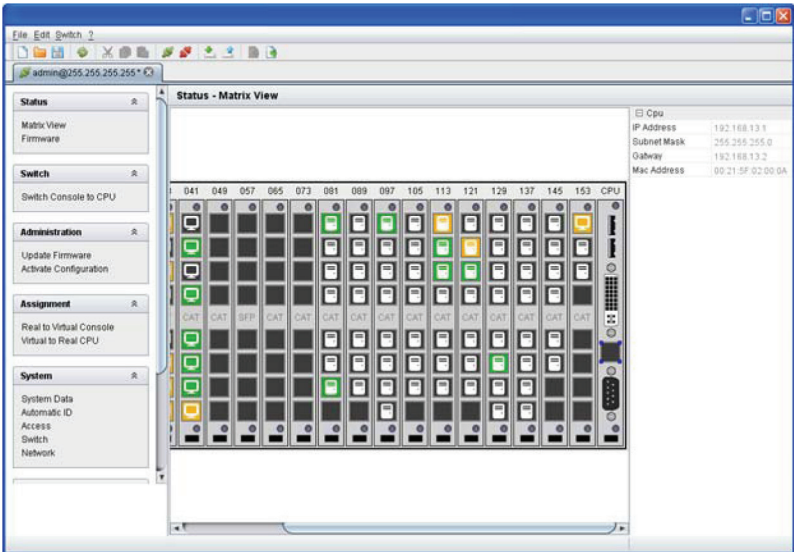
File Edit Switch ?

admin@255.255.255.255*

Status
Matrix View
Firmware

Switch
Switch Console to CPU

Administration
Update Firmware
Activate Configuration

Assignment
Real to Virtual Console
Virtual to Real CPU

System
System Data
Automatic ID
Access
Switch
Network

Status - Matrix View

| 041 | 049 | 057 | 065 | 073 | 081 | 089 | 097 | 105 | 113 | 121 | 129 | 137 | 145 | 153 | CPU |
|---|---|---|---|---|---|---|---|---|---|---|---|---|---|---|---|
| CAT | CAT | SFP | CAT | CAT | CAT | CAT | CAT | CAT | CAT | CAT | CAT | CAT | CAT | CAT | |

Cpu

| IP Address | 192.168.13.1 |
|---|---|
| Subnet Mask | 255.255.255.0 |
| Gatway | 192.168.13.2 |
| Mac Address | 00:21:5F:02:00:0A |